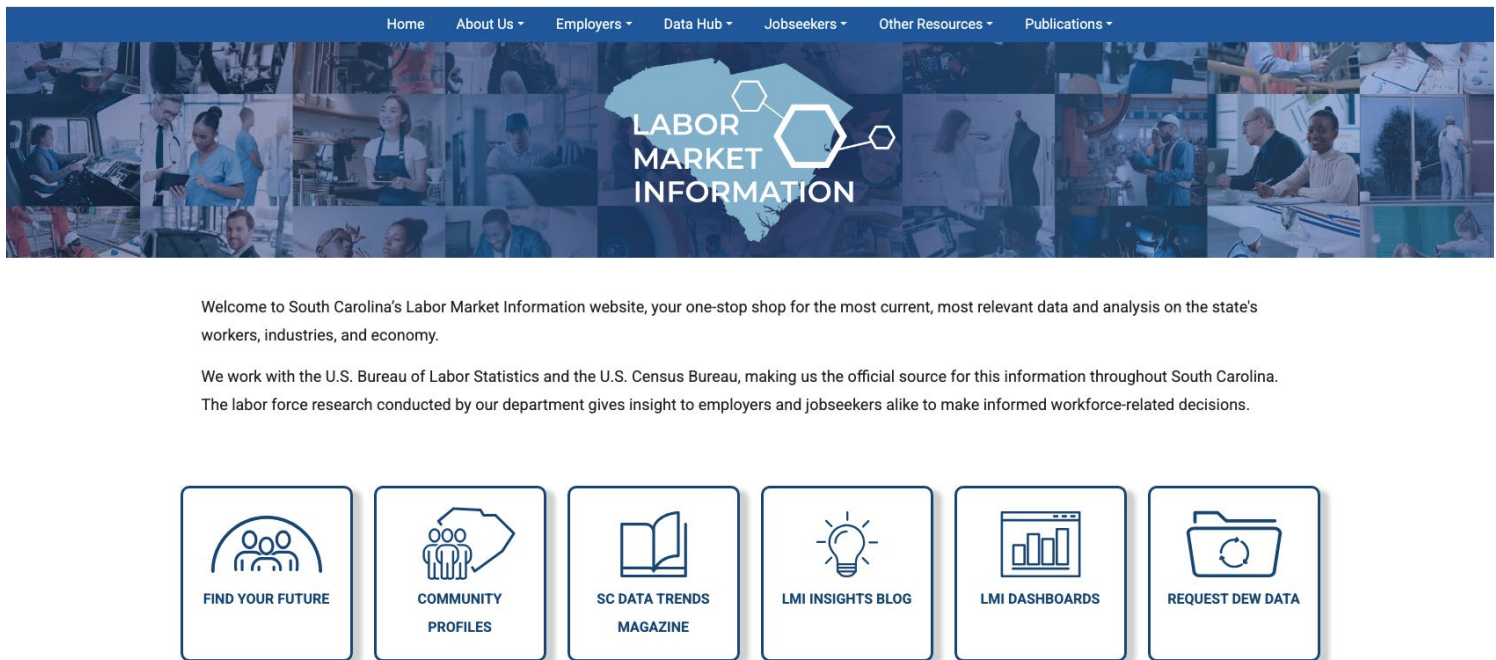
Home About Us Employers Data Hub Jobseekers Other Resources Publications

LABOR MARKET INFORMATION

Welcome to South Carolina's Labor Market Information website, your one-stop shop for the most current, most relevant data and analysis on the state's workers, industries, and economy.

We work with the U.S. Bureau of Labor Statistics and the U.S. Census Bureau, making us the official source for this information throughout South Carolina. The labor force research conducted by our department gives insight to employers and jobseekers alike to make informed workforce-related decisions.

FIND YOUR FUTURE

COMMUNITY PROFILES

SC DATA TRENDS MAGAZINE

LMI INSIGHTS BLOG

LMI DASHBOARDS

REQUEST DEW DATA